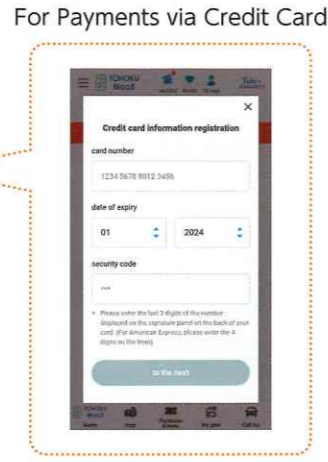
For Payments via Credit Card

TOHOKU MaaS

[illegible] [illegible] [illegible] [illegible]

×

Credit card information registration

card number

1234 5678 9012 3456

date of expiry

01

2024

security code

***

* Please enter the last 3 digits of the number displayed on the signature panel on the back of your card. (For American Express, please enter the 4 digits on the front)

to the next

TOHOKU MaaS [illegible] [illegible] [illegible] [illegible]